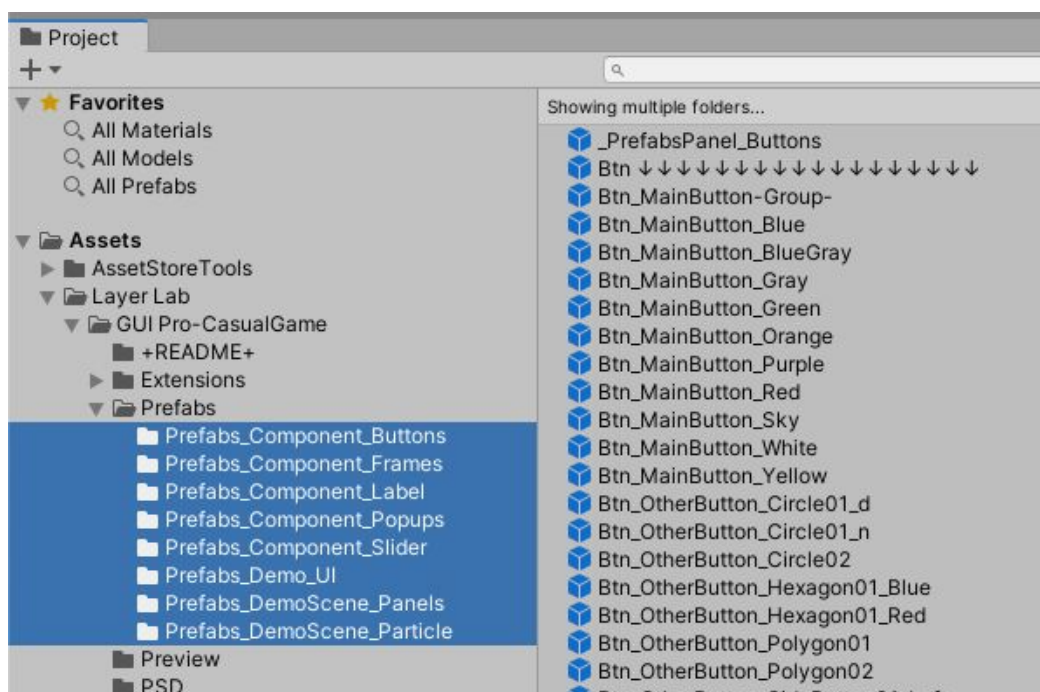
Project

+ ▾

Favorites
All Materials
All Models
All Prefabs

Assets
AssetStoreTools
Layer Lab
GUI Pro-CasualGame
+README+
Extensions
Prefabs
Prefabs_Component_Buttons
Prefabs_Component_Frames
Prefabs_Component_Label
Prefabs_Component_Popups
Prefabs_Component_Slider
Prefabs_Demo_UI
Prefabs_DemoScene_Panels
Prefabs_DemoScene_Particle
Preview
PSD

Showing multiple folders...
_PrefabsPanel_Buttons
Btn ↓↓↓↓↓↓↓↓↓↓↓↓↓↓↓↓↓↓↓
Btn_MainButton-Group-
Btn_MainButton_Blue
Btn_MainButton_BlueGray
Btn_MainButton_Gray
Btn_MainButton_Green
Btn_MainButton_Orange
Btn_MainButton_Purple
Btn_MainButton_Red
Btn_MainButton_Sky
Btn_MainButton_White
Btn_MainButton_Yellow
Btn_OtherButton_Circle01_d
Btn_OtherButton_Circle01_n
Btn_OtherButton_Circle02
Btn_OtherButton_Hexagon01_Blue
Btn_OtherButton_Hexagon01_Red
Btn_OtherButton_Polygon01
Btn_OtherButton_Polygon02
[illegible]